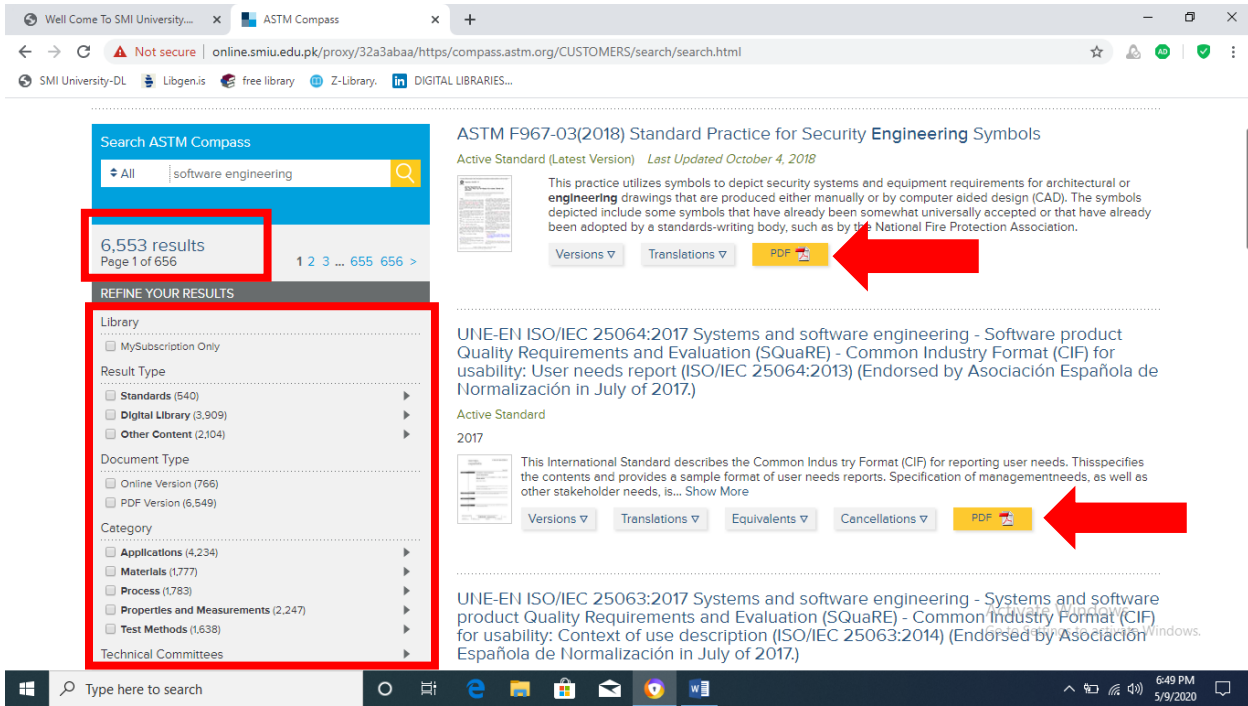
Well Come To SMI University... ×
ASTM Compass ×
+

Not secure | online.smiu.edu.pk/proxy/32a3abaa/https/compass.astm.org/CUSTOMERS/search/search.html

SMI University-DL
Libgen.is
free library
Z-Library.
DIGITAL LIBRARIES...

Search ASTM Compass
All
software engineering

6,553 results
Page 1 of 656
1 2 3 ... 655 656 >

REFINE YOUR RESULTS
Library
MySubscription Only
Result Type
Standards (540)
Digital Library (3,909)
Other Content (2,104)
Document Type
Online Version (766)
PDF Version (6,549)
Category
Applications (4,234)
Materials (1,777)
Process (1,783)
Properties and Measurements (2,247)
Test Methods (1,638)
Technical Committees

ASTM F967-03(2018) Standard Practice for Security Engineering Symbols
Active Standard (Latest Version) Last Updated October 4, 2018
This practice utilizes symbols to depict security systems and equipment requirements for architectural or engineering drawings that are produced either manually or by computer aided design (CAD). The symbols depicted include some symbols that have already been somewhat universally accepted or that have already been adopted by a standards-writing body, such as by the National Fire Protection Association.
Versions ∇ Translations ∇ PDF

UNE-EN ISO/IEC 25064:2017 Systems and software engineering - Software product Quality Requirements and Evaluation (SQuaRE) - Common Industry Format (CIF) for usability: User needs report (ISO/IEC 25064:2013) (Endorsed by Asociación Española de Normalización in July of 2017.)
Active Standard
2017
This International Standard describes the Common Indus try Format (CIF) for reporting user needs. Thisspecifies the contents and provides a sample format of user needs reports. Specification of managementneeds, as well as other stakeholder needs, is... Show More
Versions ∇ Translations ∇ Equivalents ∇ Cancellations ∇ PDF

UNE-EN ISO/IEC 25063:2017 Systems and software engineering - Systems and software product Quality Requirements and Evaluation (SQuaRE) - Common Industry Format (CIF) for usability: Context of use description (ISO/IEC 25063:2014) (Endorsed by Asociación Española de Normalización in July of 2017.)

Activate Windows
Go to Settings to activate Windows.

Type here to search
6:49 PM
5/9/2020